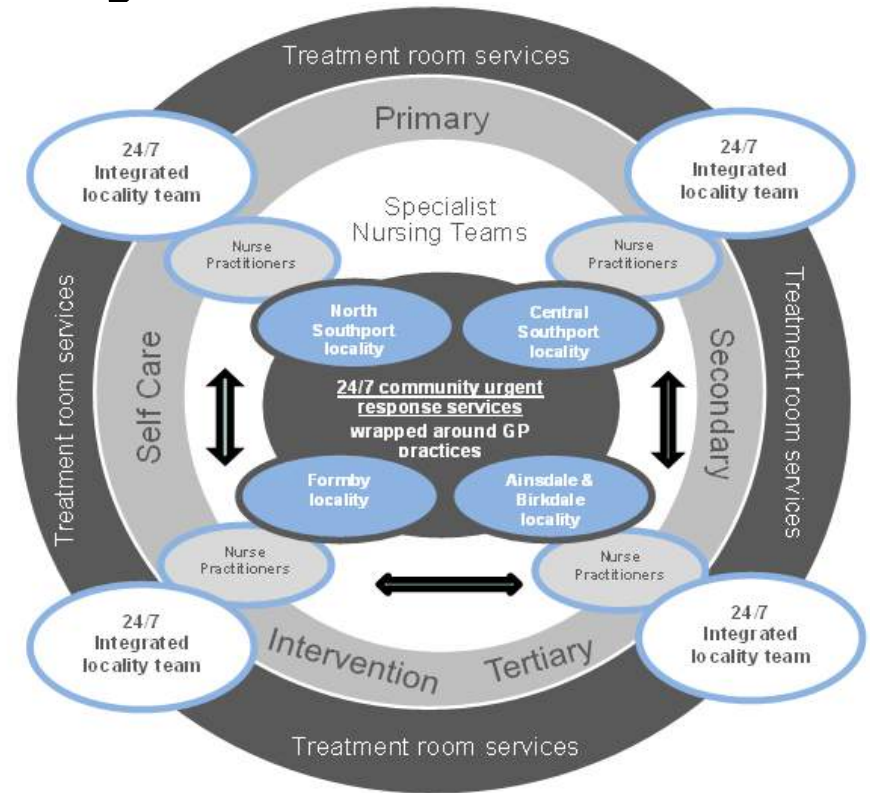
Treatment room services

Primary

24/7 Integrated locality team

24/7 Integrated locality team

Specialist Nursing Teams

Nurse Practitioners

Nurse Practitioners

Treatment room services

Self Care

North Southport locality

Central Southport locality

Secondary

Treatment room services

24/7 community urgent response services wrapped around GP practices

Formby locality

Ainsdale & Birkdale locality

Nurse Practitioners

Nurse Practitioners

24/7 Integrated locality team

24/7 Integrated locality team

Intervention

Tertiary

Treatment room services